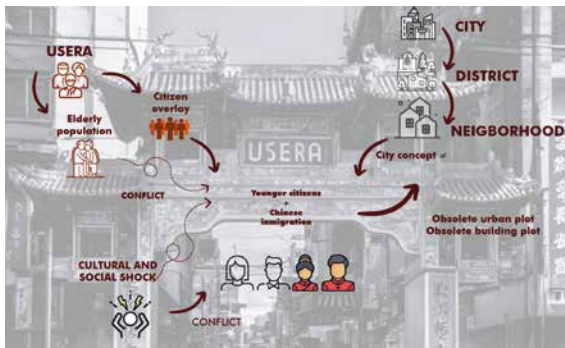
USERA

Elderly population

Citizen overlay

USERA

CONFLICT

CITY

DISTRICT

NEIGBORHOOD

City concept

Younger citizens
+
Chinese immigration

Obsolete urban plot
Obsolete building plot

CULTURAL AND SOCIAL SHOCK

CONFLICT